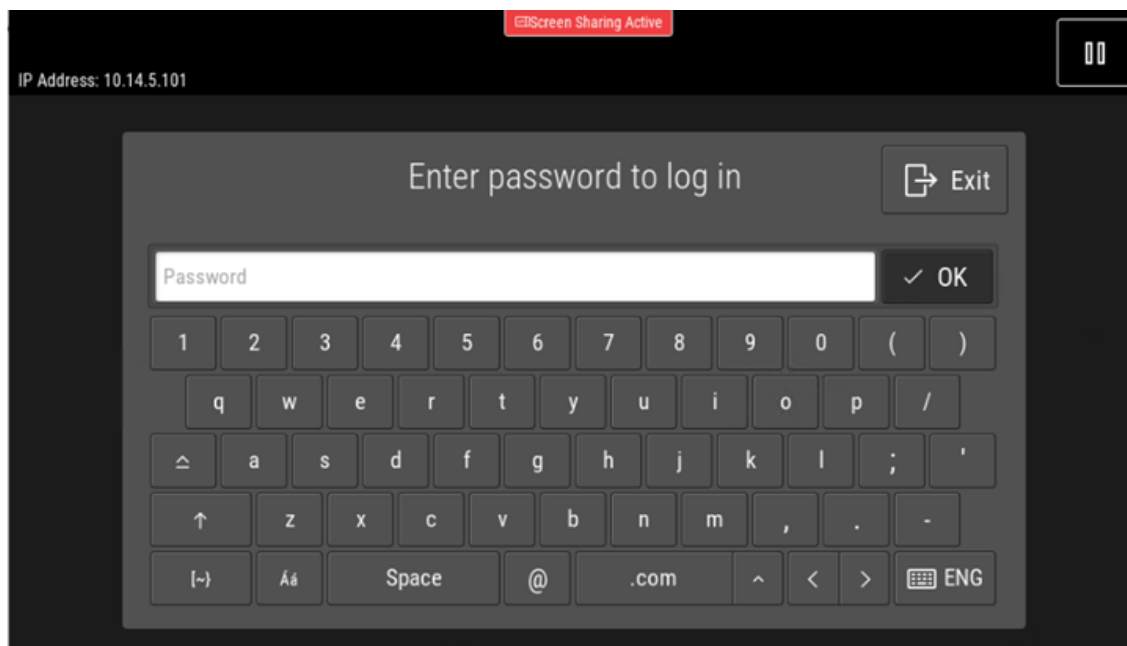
Screen Sharing Active

IP Address: 10.14.5.101

Enter password to log in

Exit

Password

✓ OK

1 2 3 4 5 6 7 8 9 0 ( )

q w e r t y u i o p /

a s d f g h j k l ; '

↑ z x c v b n m , . -

[~} Áá Space @ .com ^ < > ENG